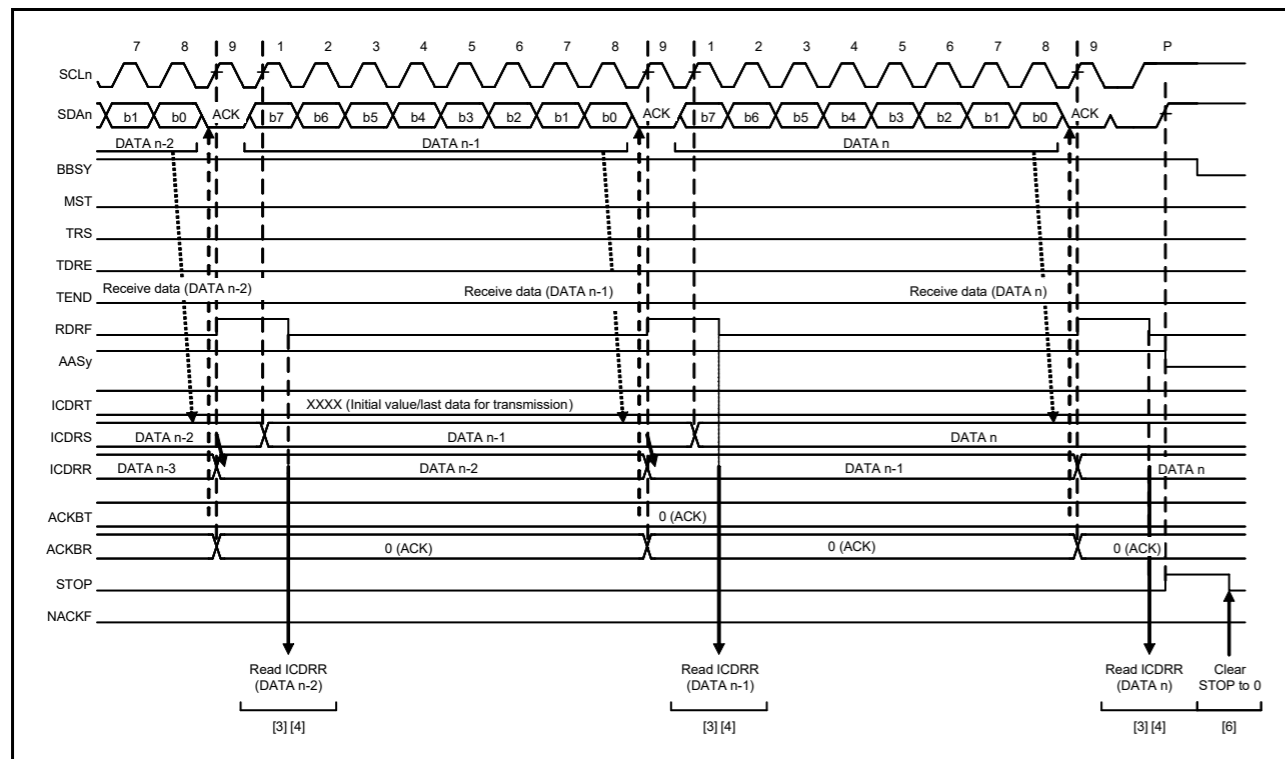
7 8 9 1 2 3 4 5 6 7 8 9 1 2 3 4 5 6 7 8 9 P

SCLn

SDAn b1 b0 ACK b7 b6 b5 b4 b3 b2 b1 b0 ACK b7 b6 b5 b4 b3 b2 b1 b0 ACK

DATA n-2 DATA n-1 DATA n

BBSY

MST

TRS

TDRE

TEND Receive data (DATA n-2) Receive data (DATA n-1) Receive data (DATA n)

RDRF

AASy

ICDRT XXXX (Initial value/last data for transmission)

ICDRS DATA n-2 DATA n-1 DATA n

ICDRR DATA n-3 DATA n-2 DATA n-1 DATA n

ACKBT 0 (ACK)

ACKBR 0 (ACK) 0 (ACK) 0 (ACK)

STOP

NACKF

Read ICDRR (DATA n-2)

[3] [4]

Read ICDRR (DATA n-1)

[3] [4]

Read ICDRR (DATA n)

[3] [4]

Clear STOP to 0

[6]